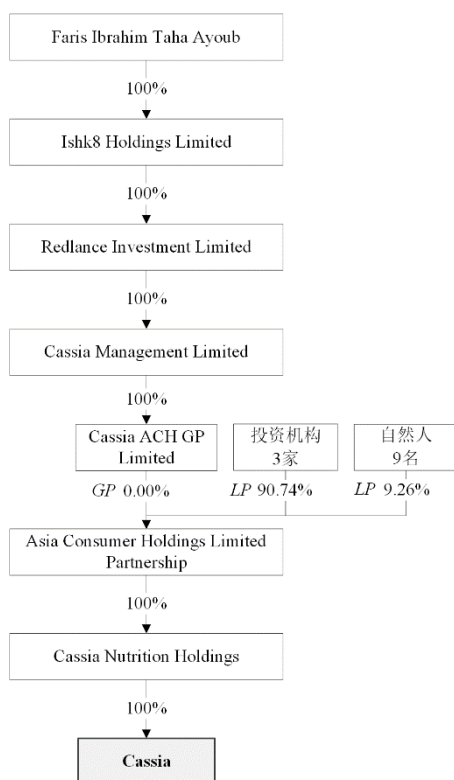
Faris Ibrahim Taha Ayoub

100%

Ishk8 Holdings Limited

100%

Redlance Investment Limited

100%

Cassia Management Limited

100%

Cassia ACH GP Limited

投资机构 3家

自然人 9名

GP 0.00%

LP 90.74%

LP 9.26%

Asia Consumer Holdings Limited Partnership

100%

Cassia Nutrition Holdings

100%

Cassia